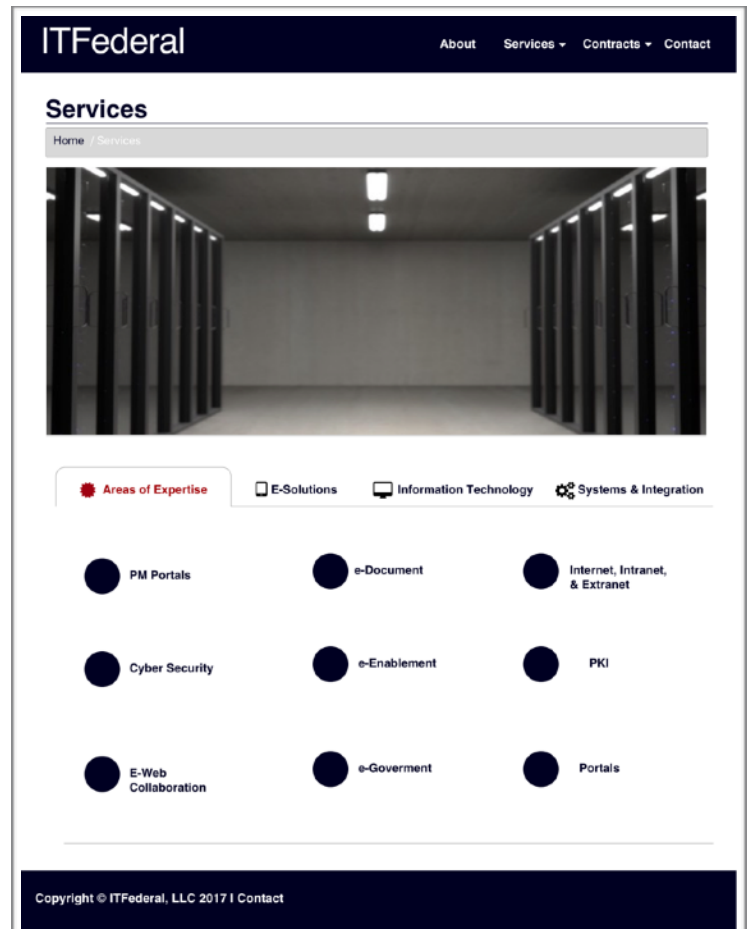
ITFederal

About Services Contracts Contact

Services

Home / Services

Areas of Expertise E-Solutions Information Technology Systems & Integration

PM Portals

e-Document

Internet, Intranet, & Extranet

Cyber Security

e-Enablement

PKI

E-Web Collaboration

e-Goverment

Portals

Copyright © ITFederal, LLC 2017 I Contact